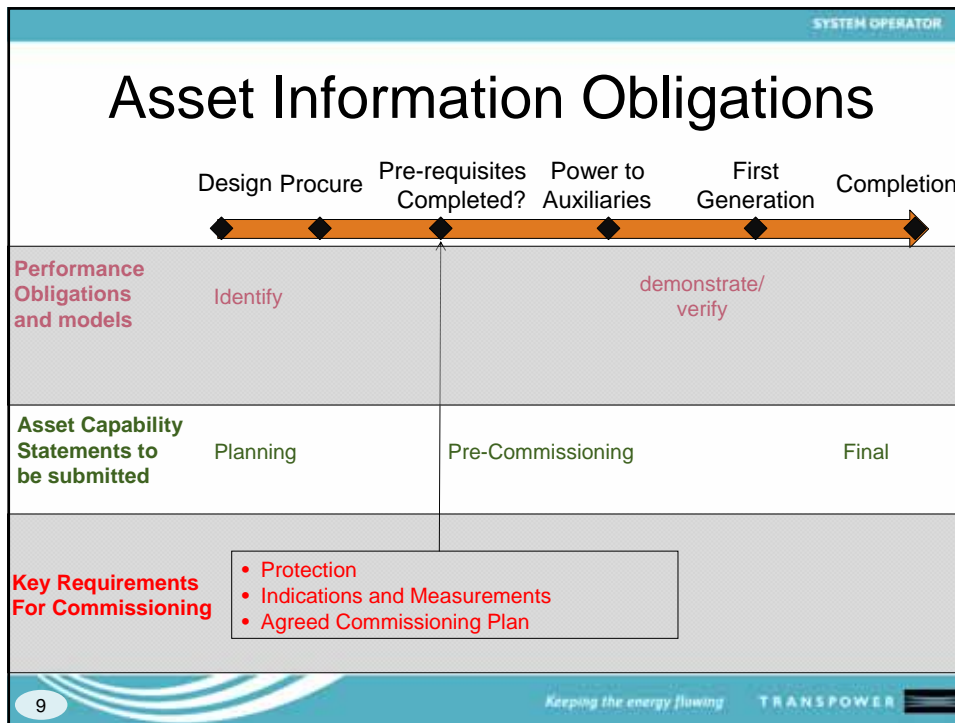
SYSTEM OPERATOR

Asset Information Obligations

Design Procure Pre-requisites Completed? Power to Auxiliaries First Generation Completion

Performance Obligations and models

Identify

demonstrate/ verify

Asset Capability Statements to be submitted

Planning

Pre-Commissioning

Final

Key Requirements For Commissioning

• Protection
• Indications and Measurements
• Agreed Commissioning Plan

9

Keeping the energy flowing

TRANSPOWER